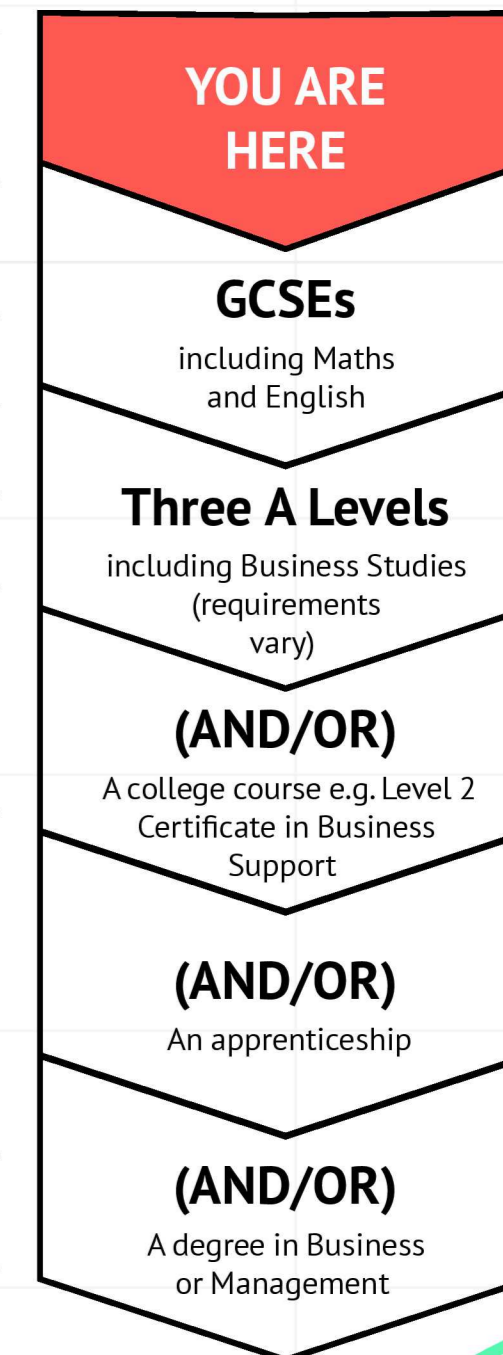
YOU ARE HERE

GCSEs
including Maths and English

Three A Levels
including Business Studies (requirements vary)

(AND/OR)
A college course e.g. Level 2 Certificate in Business Support

(AND/OR)
An apprenticeship

(AND/OR)
A degree in Business or Management